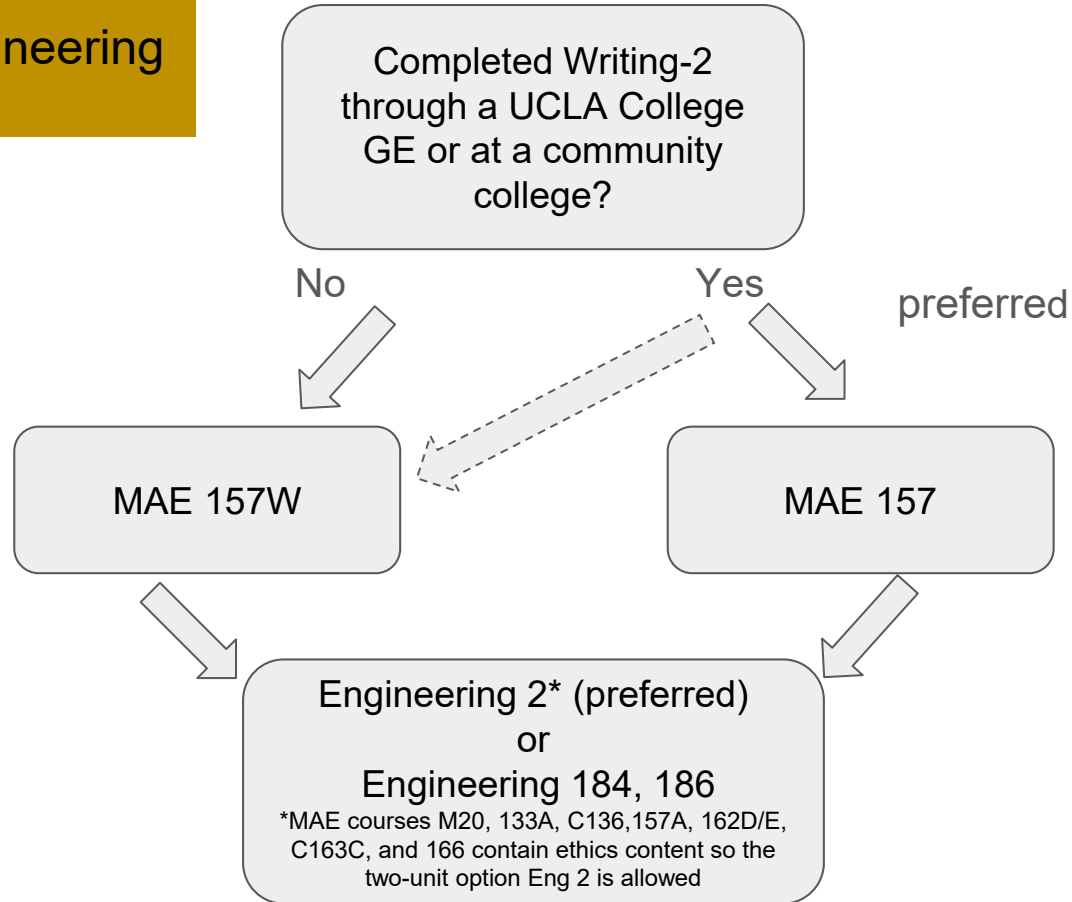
neering

Completed Writing-2 through a UCLA College GE or at a community college?

No

Yes

preferred

MAE 157W

MAE 157

Engineering 2* (preferred)
or
Engineering 184, 186
*MAE courses M20, 133A, C136,157A, 162D/E, C163C, and 166 contain ethics content so the two-unit option Eng 2 is allowed